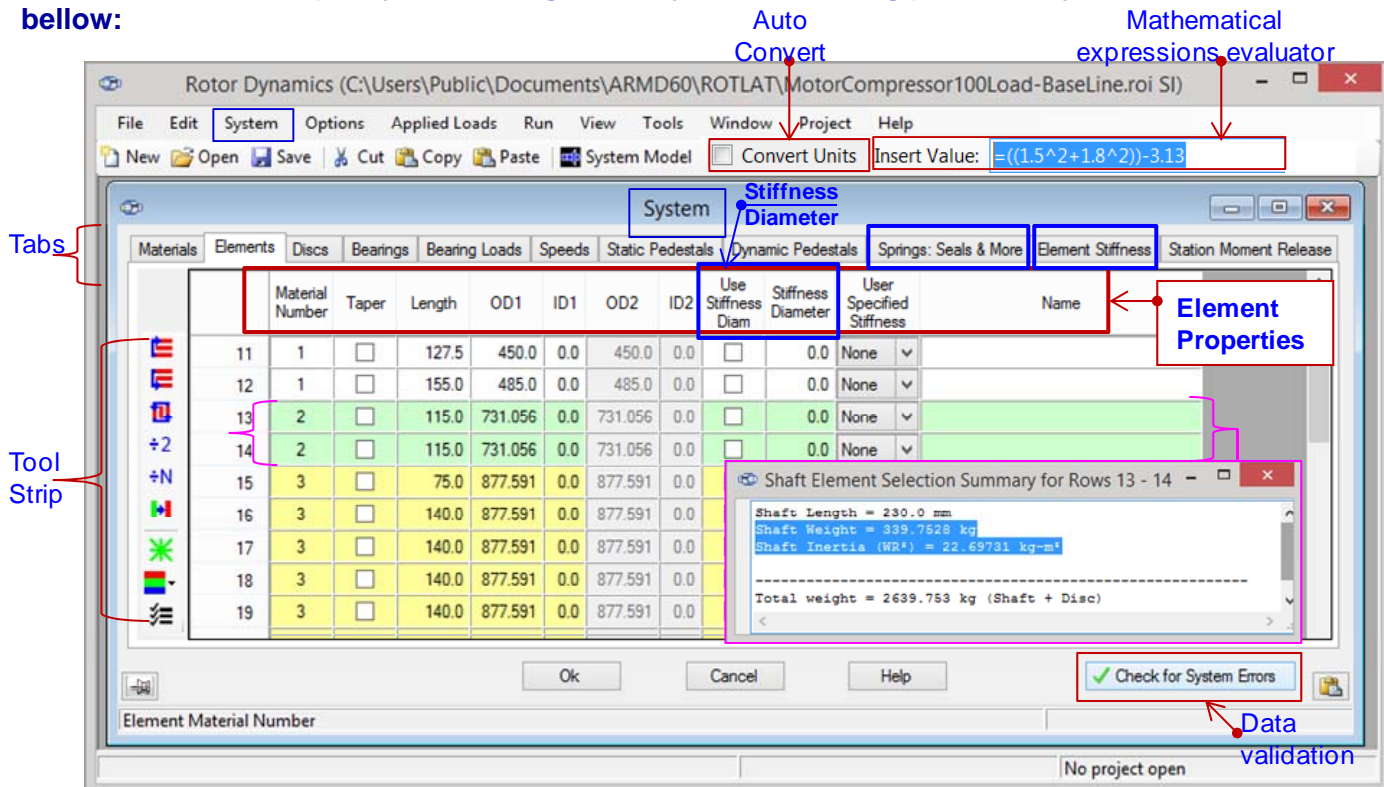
bellow:

Auto Convert

Mathematical expressions evaluator

Rotor Dynamics (C:\Users\Public\Documents\ARMD60\ROTLAT\MotorCompressor100Load-BaseLine.roi SI)

File Edit System Options Applied Loads Run View Tools Window Project Help

New Open Save Cut Copy Paste System Model Convert Units Insert Value: =((1.5^2+1.8^2))-3.13

System

Stiffness Diameter

Tabs

Materials Elements Discs Bearings Bearing Loads Speeds Static Pedestals Dynamic Pedestals Springs: Seals & More Element Stiffness Station Moment Release

| | Material Number | Taper | Length | OD1 | ID1 | OD2 | ID2 | Use Stiffness Diam | Stiffness Diameter | User Specified Stiffness | Name |
|---|---|---|---|---|---|---|---|---|---|---|---|
| 11 | 1 | | 127.5 | 450.0 | 0.0 | 450.0 | 0.0 | | 0.0 | None | |
| 12 | 1 | | 155.0 | 485.0 | 0.0 | 485.0 | 0.0 | | 0.0 | None | |
| 13 | 2 | | 115.0 | 731.056 | 0.0 | 731.056 | 0.0 | | 0.0 | None | |
| 14 | 2 | | 115.0 | 731.056 | 0.0 | 731.056 | 0.0 | | 0.0 | None | |
| 15 | 3 | | 75.0 | 877.591 | 0.0 | 877.591 | 0.0 | | | | |
| 16 | 3 | | 140.0 | 877.591 | 0.0 | 877.591 | 0.0 | | | | |
| 17 | 3 | | 140.0 | 877.591 | 0.0 | 877.591 | 0.0 | | | | |
| 18 | 3 | | 140.0 | 877.591 | 0.0 | 877.591 | 0.0 | | | | |
| 19 | 3 | | 140.0 | 877.591 | 0.0 | 877.591 | 0.0 | | | | |

Element Properties

Tool Strip

÷2
÷N

Shaft Element Selection Summary for Rows 13 - 14

Shaft Length = 230.0 mm
Shaft Weight = 339.7528 kg
Shaft Inertia (WR²) = 22.69731 kg-m²
------------------------------------------------------------
Total weight = 2639.753 kg (Shaft + Disc)

Ok Cancel Help Check for System Errors

Element Material Number

Data validation

No project open